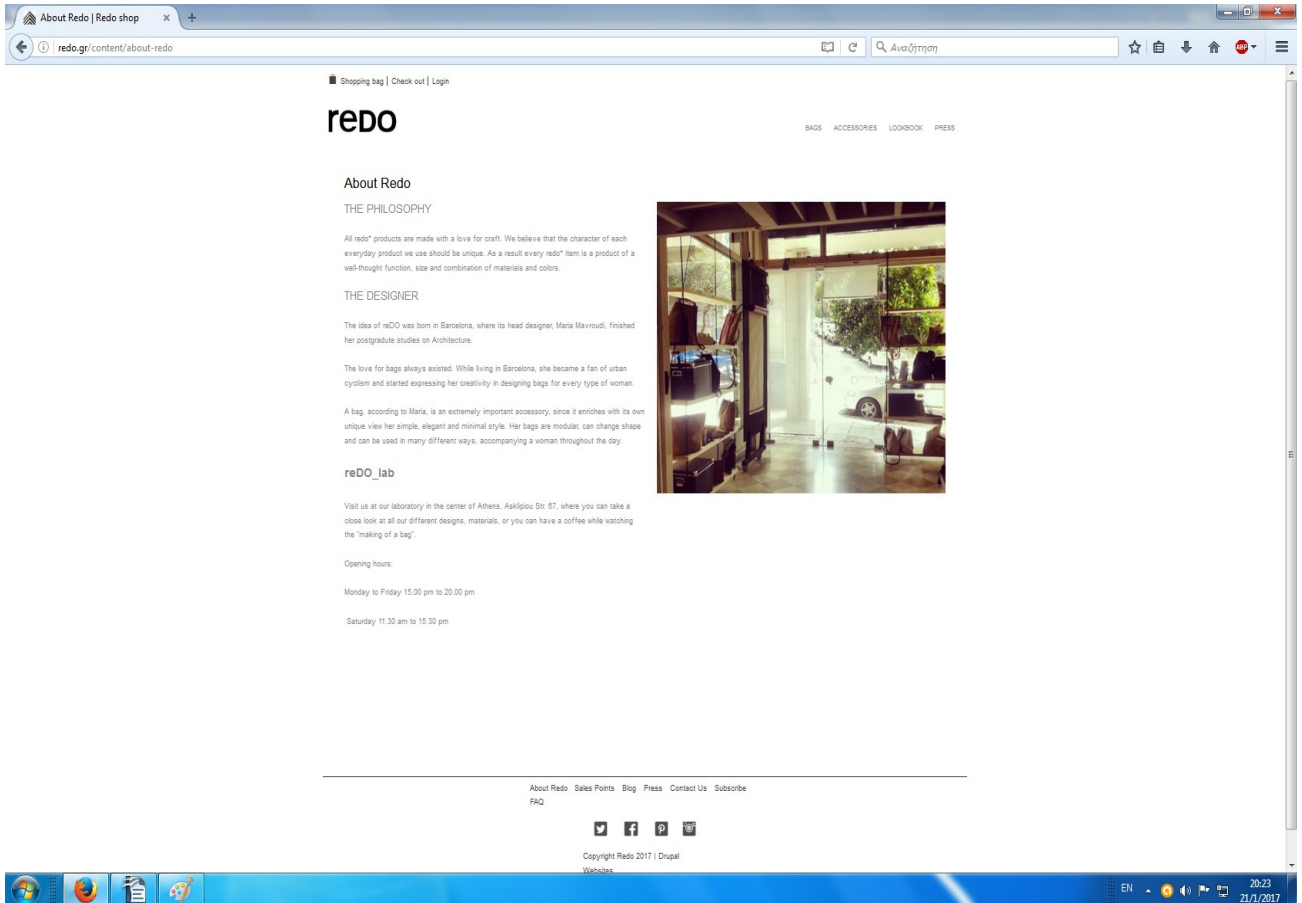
About Redo | Redo shop

redo.gr/content/about-redo

Αναζήτηση

Shopping bag | Check out | Login

reDO

BAGS ACCESSORIES LOOKBOOK PRESS

About Redo

THE PHILOSOPHY

All redo* products are made with a love for craft. We believe that the character of each everyday product we use should be unique. As a result every redo* item is a product of a well-thought function, size and combination of materials and colors.

THE DESIGNER

The idea of reDO was born in Barcelona, where its head designer, Maria Mavroudi, finished her postgradute studies on Architecture.

The love for bags always existed. While living in Barcelona, she became a fan of urban cyclism and started expressing her creativity in designing bags for every type of woman.

A bag, according to Maria, is an extremely important accessory, since it enriches with its own unique view her simple, elegant and minimal style. Her bags are modular, can change shape and can be used in many different ways, accompanying a woman throughout the day.

reDO_lab

Visit us at our laboratory in the center of Athens, Asklipiou Str. 67, where you can take a close look at all our different designs, materials, or you can have a coffee while watching the "making of a bag".

Opening hours:

Monday to Friday 15.00 pm to 20.00 pm

Saturday 11.30 am to 15.30 pm

About Redo Sales Points Blog Press Contact Us Subscribe FAQ

Copyright Redo 2017 | Drupal Websites

EN 20:23 21/1/2017